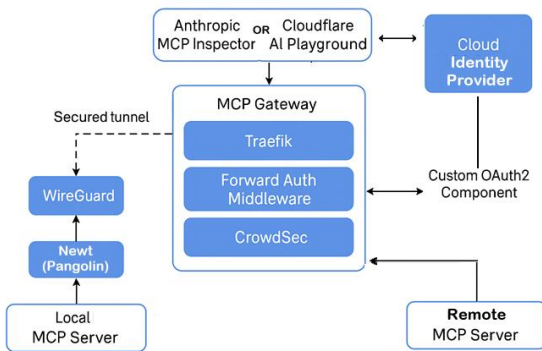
Anthropic MCP Inspector
OR
Cloudflare AI Playground

Cloud Identity Provider

MCP Gateway

Traefik

Forward Auth Middleware

CrowdSec

Secured tunnel

WireGuard

Newt (Pangolin)

Local MCP Server

Custom OAuth2 Component

Remote MCP Server